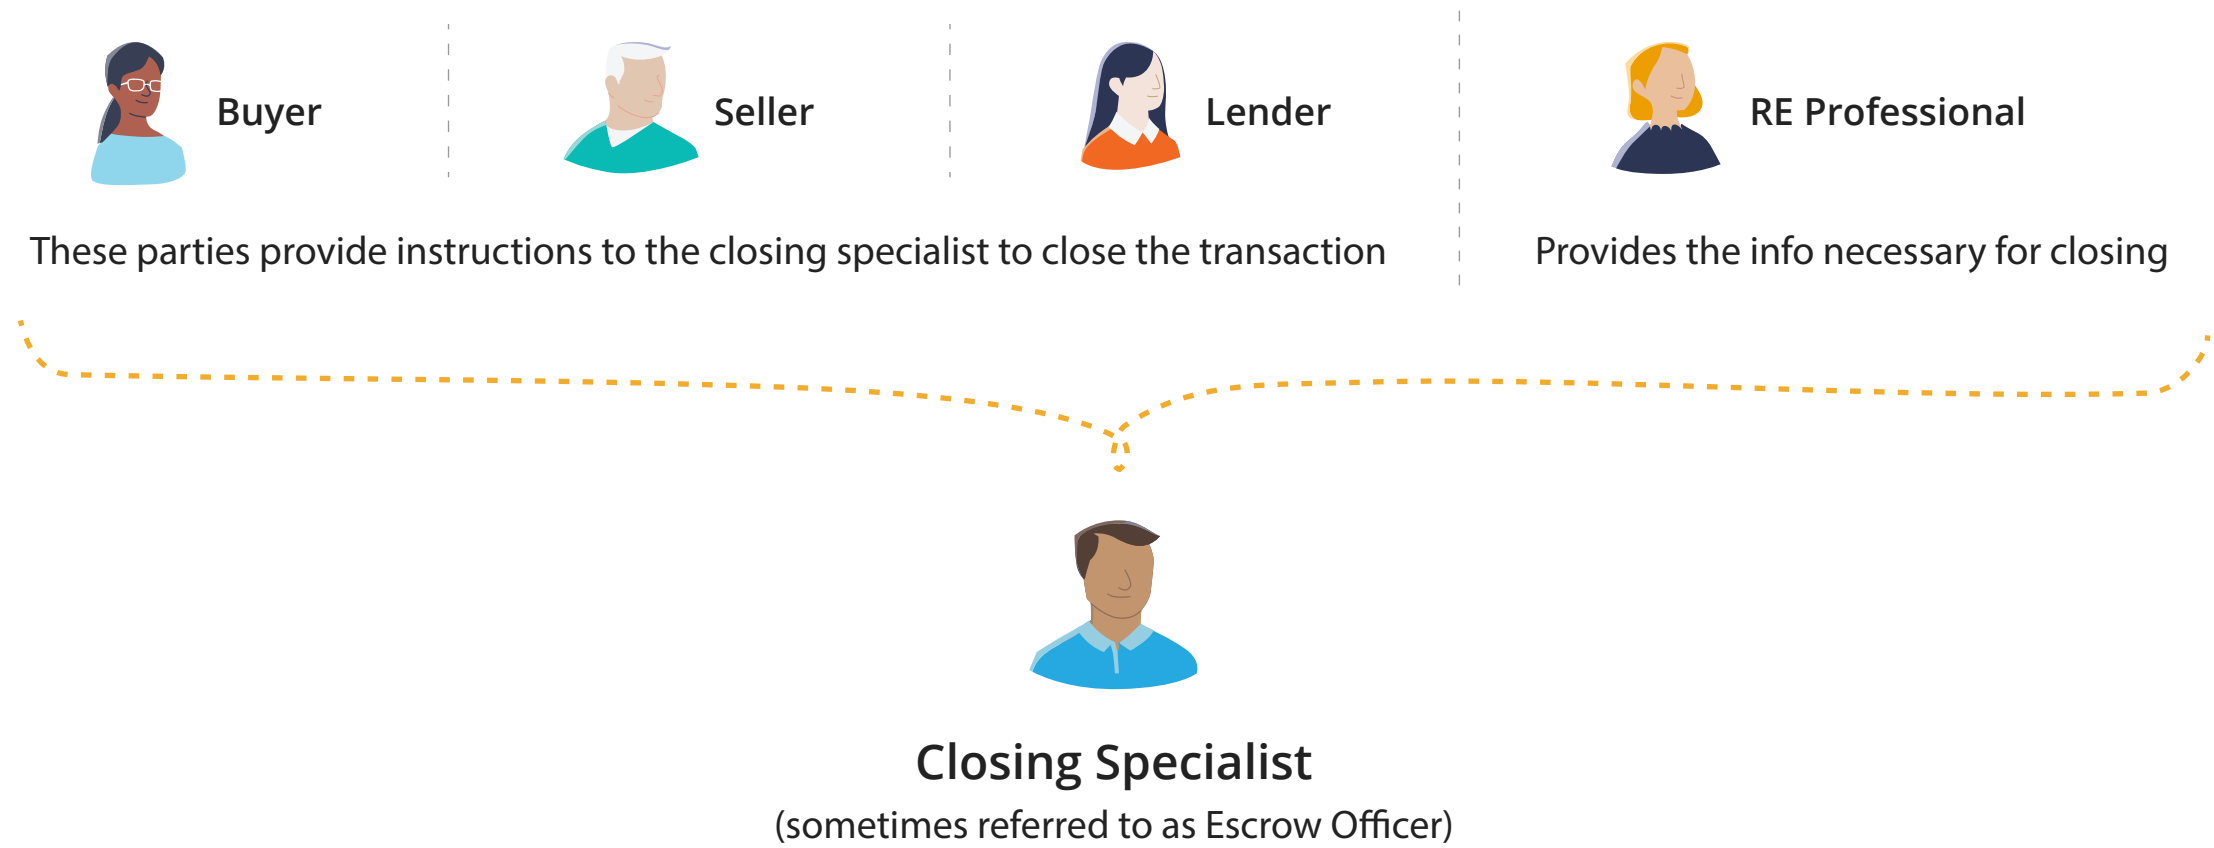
Buyer

Seller

Lender

RE Professional

These parties provide instructions to the closing specialist to close the transaction

Provides the info necessary for closing

Closing Specialist

(sometimes referred to as Escrow Officer)